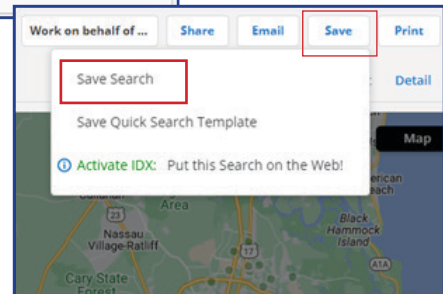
Work on behalf of ...

Share

Email

Save

Print

Save Search

Save Quick Search Template

Activate IDX: Put this Search on the Web!

Detail

Map

Area

Nassau Village-Ratliff

Black Hammock Island

Cary State Forest

23

A1A

American Beach